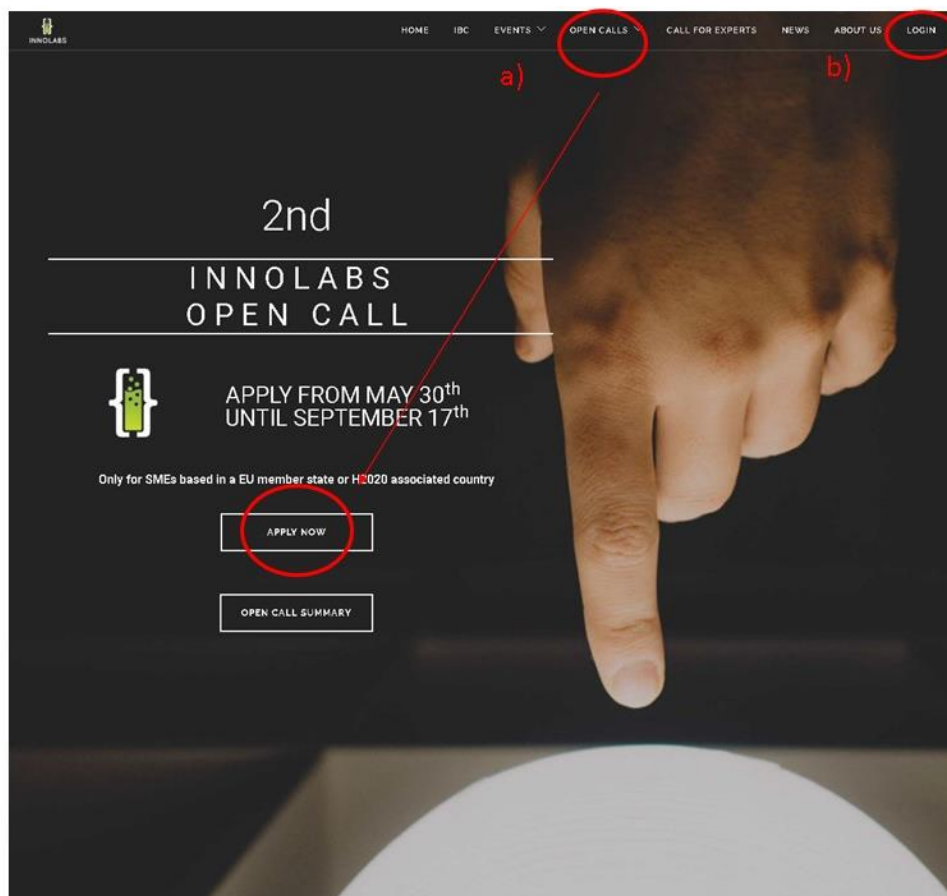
INNOLABS

HOME IBC EVENTS OPEN CALLS CALL FOR EXPERTS NEWS ABOUT US LOGIN

a)

b)

2nd

INNOLABS
OPEN CALL

APPLY FROM MAY 30$^{th}$
UNTIL SEPTEMBER 17$^{th}$

Only for SMEs based in a EU member state or H2020 associated country

APPLY NOW

OPEN CALL SUMMARY